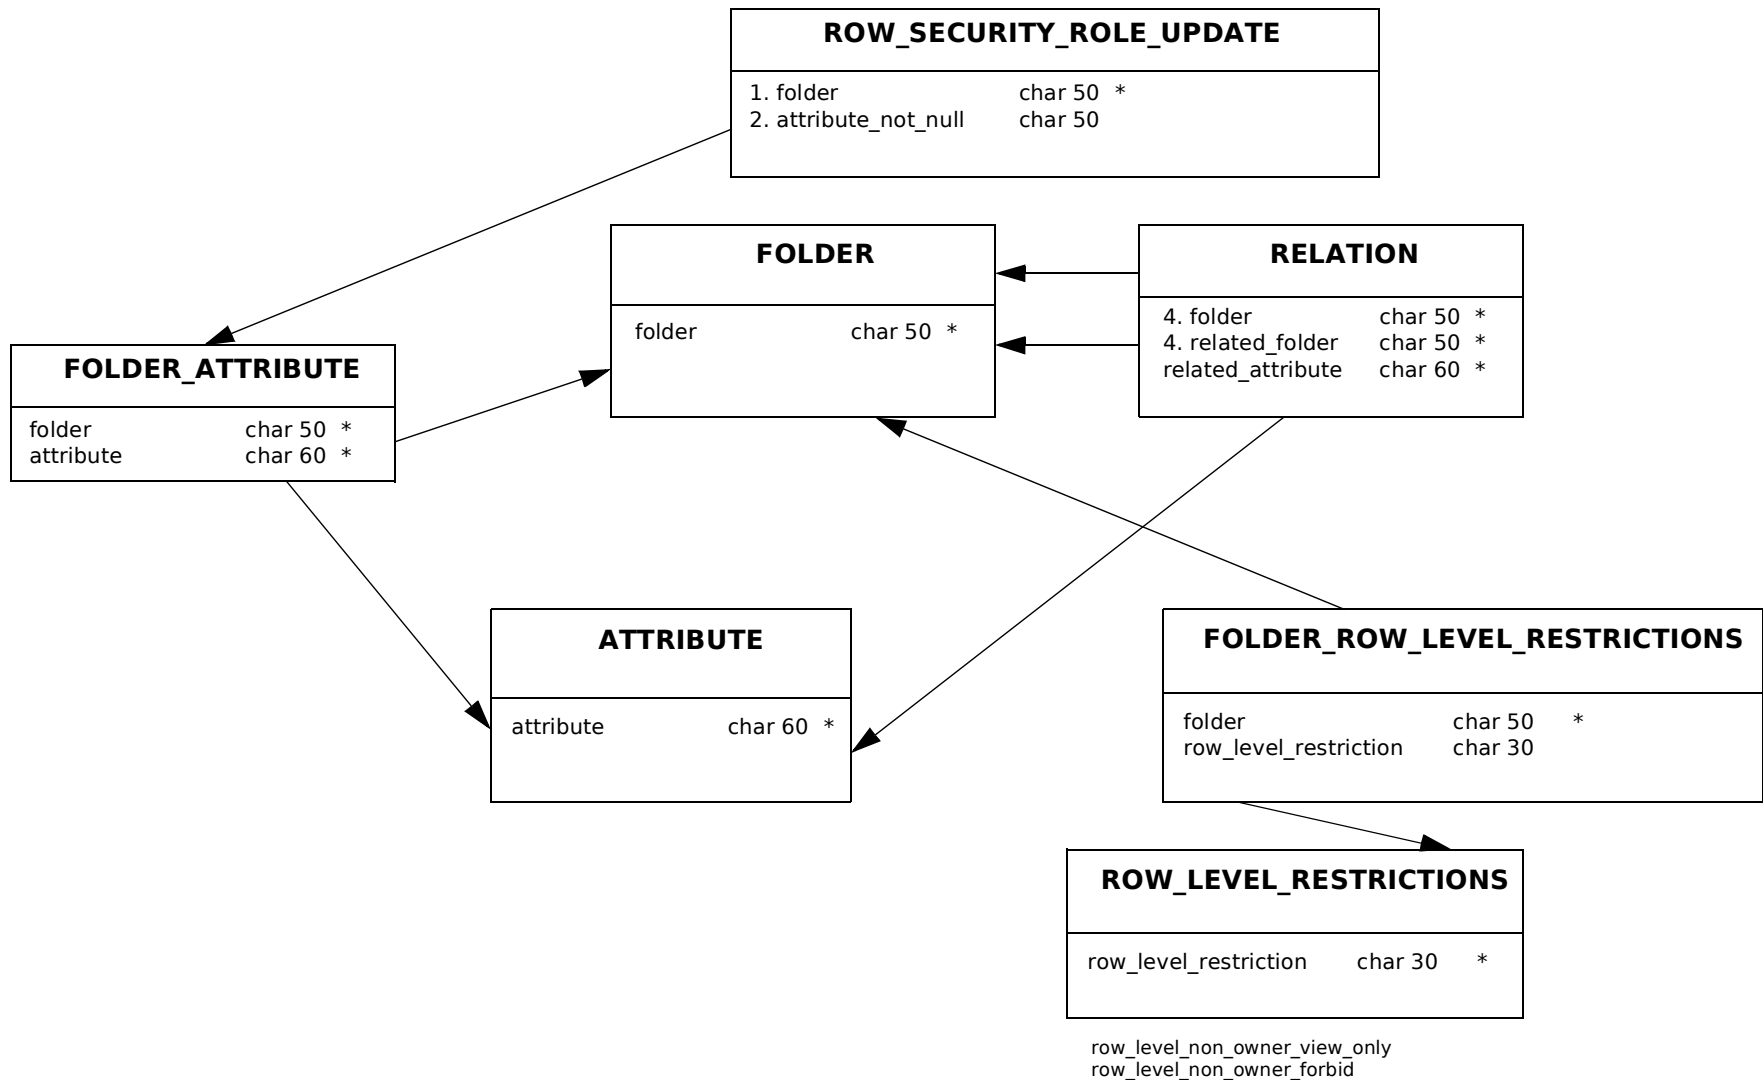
ROW_SECURITY_ROLE_UPDATE

1. folder char 50 *
2. attribute_not_null char 50

FOLDER

folder char 50 *

RELATION

4. folder char 50 *
4. related_folder char 50 *
related_attribute char 60 *

FOLDER_ATTRIBUTE

folder char 50 *
attribute char 60 *

ATTRIBUTE

attribute char 60 *

FOLDER_ROW_LEVEL_RESTRICTIONS

folder char 50 *
row_level_restriction char 30

ROW_LEVEL_RESTRICTIONS

row_level_restriction char 30 *

row_level_non_owner_view_only
row_level_non_owner_forbid